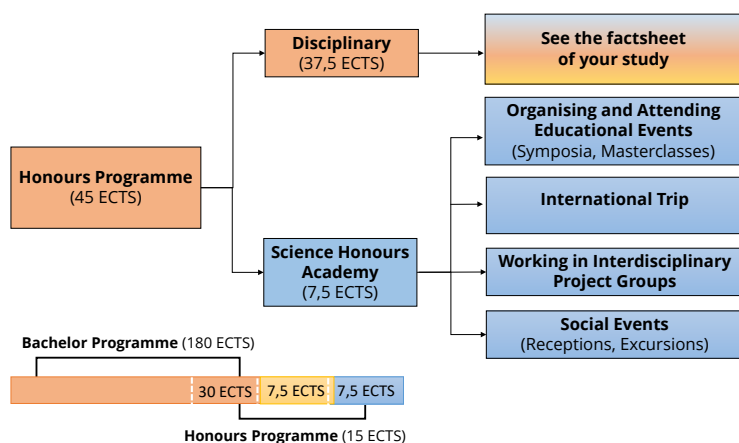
Honours Programme
(45 ECTS)

Disciplinary
(37,5 ECTS)

See the factsheet of your study

Science Honours Academy
(7,5 ECTS)

Organising and Attending Educational Events
(Symposia, Masterclasses)

International Trip

Working in Interdisciplinary Project Groups

Social Events
(Receptions, Excursions)

Bachelor Programme (180 ECTS)

30 ECTS 7,5 ECTS 7,5 ECTS

Honours Programme (15 ECTS)